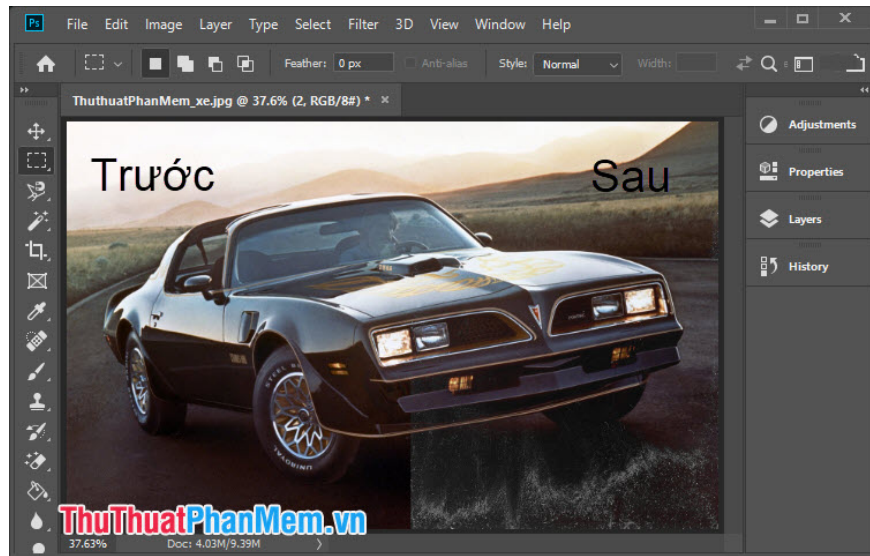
Ps File Edit Image Layer Type Select Filter 3D View Window Help

Feather: 0 px Anti-alias Style: Normal Width:

ThuthuatPhanMem_xe.jpg @ 37.6% (2, RGB/8#) * ×

Trước

Sau

Adjustments

Properties

Layers

History

ThuThuatPhanMem.vn

37.63% Doc: 4.03M/9.39M